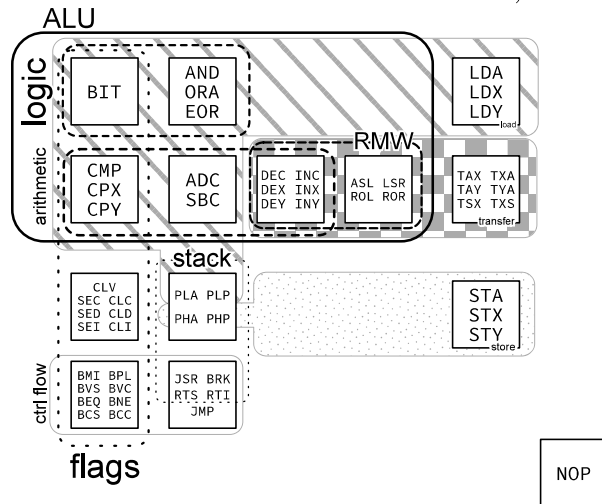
ALU

logic

BIT

AND
ORA
EOR

LDA
LDX
LDY
load

arithmetic

CMP
CPX
CPY

ADC
SBC

RMW

DEC INC
DEX INX
DEY INY

ASL LSR
ROL ROR

TAX TXA
TAY TYA
TSX TXS
transfer

stack

CLV
SEC CLC
SED CLD
SEI CLI

PLA PLP
PHA PHP

STA
STX
STY
store

ctrl flow

BMI BPL
BVS BVC
BEQ BNE
BCS BCC

JSR BRK
RTS RTI
JMP

flags

NOP